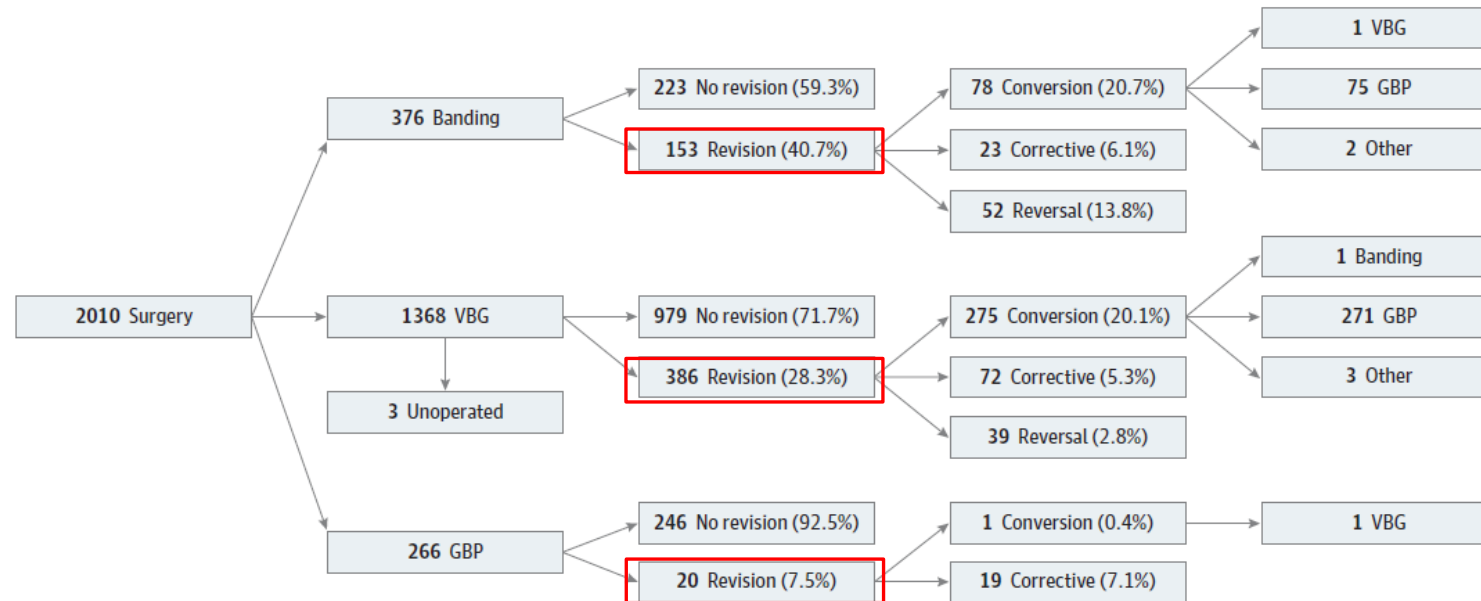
2010 Surgery

376 Banding

223 No revision (59.3%)

153 Revision (40.7%)

78 Conversion (20.7%)

1 VBG

75 GBP

2 Other

23 Corrective (6.1%)

52 Reversal (13.8%)

1368 VBG

3 Unoperated

979 No revision (71.7%)

386 Revision (28.3%)

275 Conversion (20.1%)

1 Banding

271 GBP

3 Other

72 Corrective (5.3%)

39 Reversal (2.8%)

266 GBP

246 No revision (92.5%)

20 Revision (7.5%)

1 Conversion (0.4%)

1 VBG

19 Corrective (7.1%)